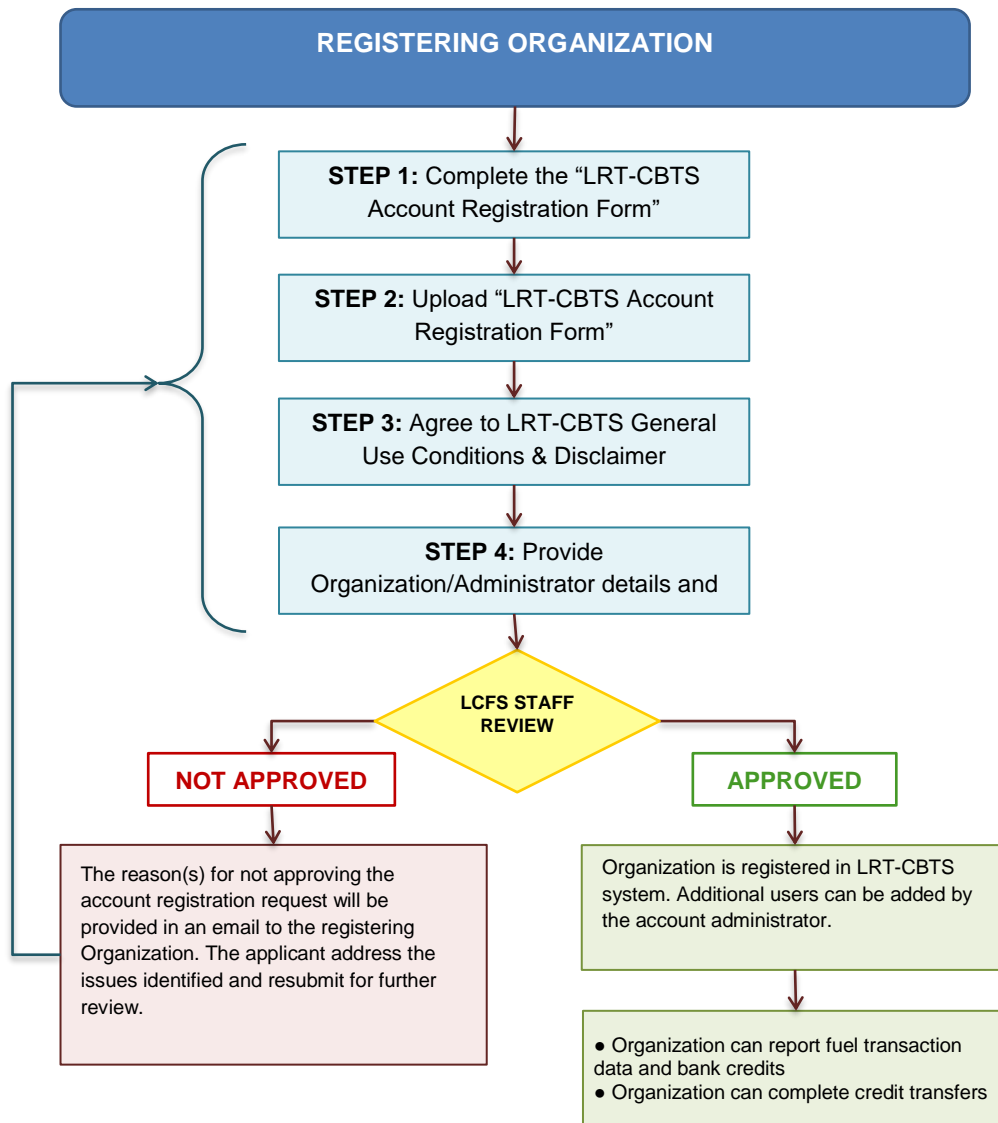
REGISTERING ORGANIZATION

STEP 1: Complete the “LRT-CBTS Account Registration Form”

STEP 2: Upload “LRT-CBTS Account Registration Form”

STEP 3: Agree to LRT-CBTS General Use Conditions & Disclaimer

STEP 4: Provide Organization/Administrator details and

LCFS STAFF REVIEW

NOT APPROVED

APPROVED

The reason(s) for not approving the account registration request will be provided in an email to the registering Organization. The applicant address the issues identified and resubmit for further review.

Organization is registered in LRT-CBTS system. Additional users can be added by the account administrator.

● Organization can report fuel transaction data and bank credits
● Organization can complete credit transfers